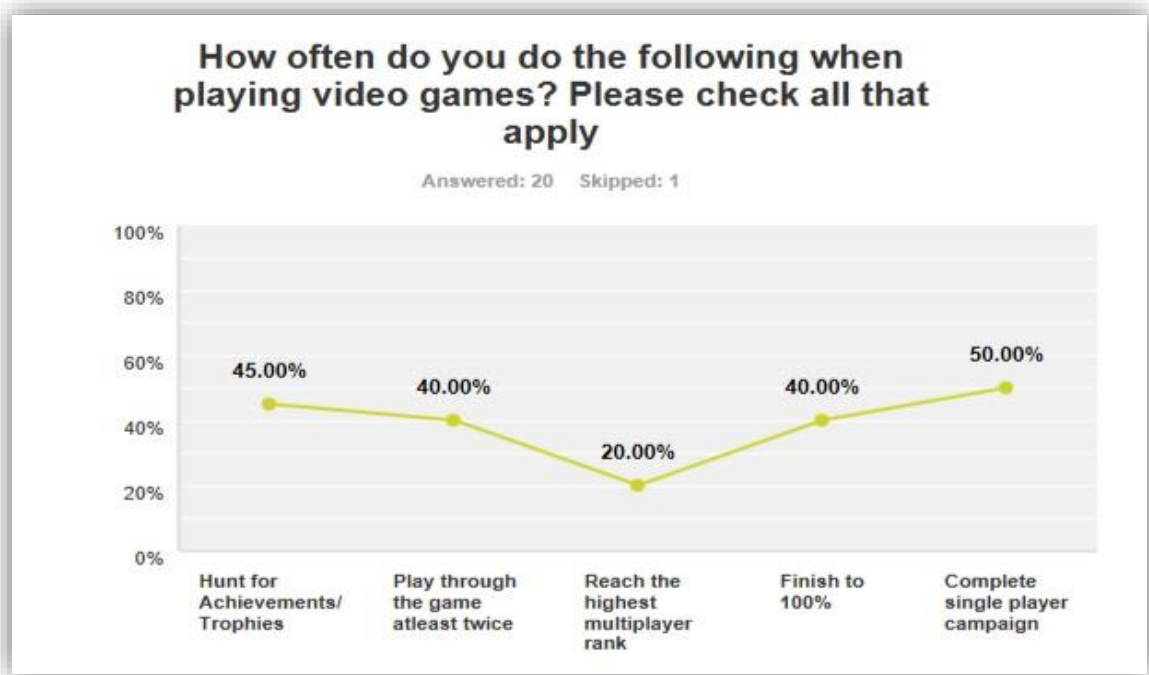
How often do you do the following when playing video games? Please check all that apply

Answered: 20 Skipped: 1

100%
80%
60%
40%
20%
0%

45.00%
40.00%
20.00%
40.00%
50.00%

Hunt for Achievements/ Trophies

Play through the game atleast twice

Reach the highest multiplayer rank

Finish to 100%

Complete single player campaign